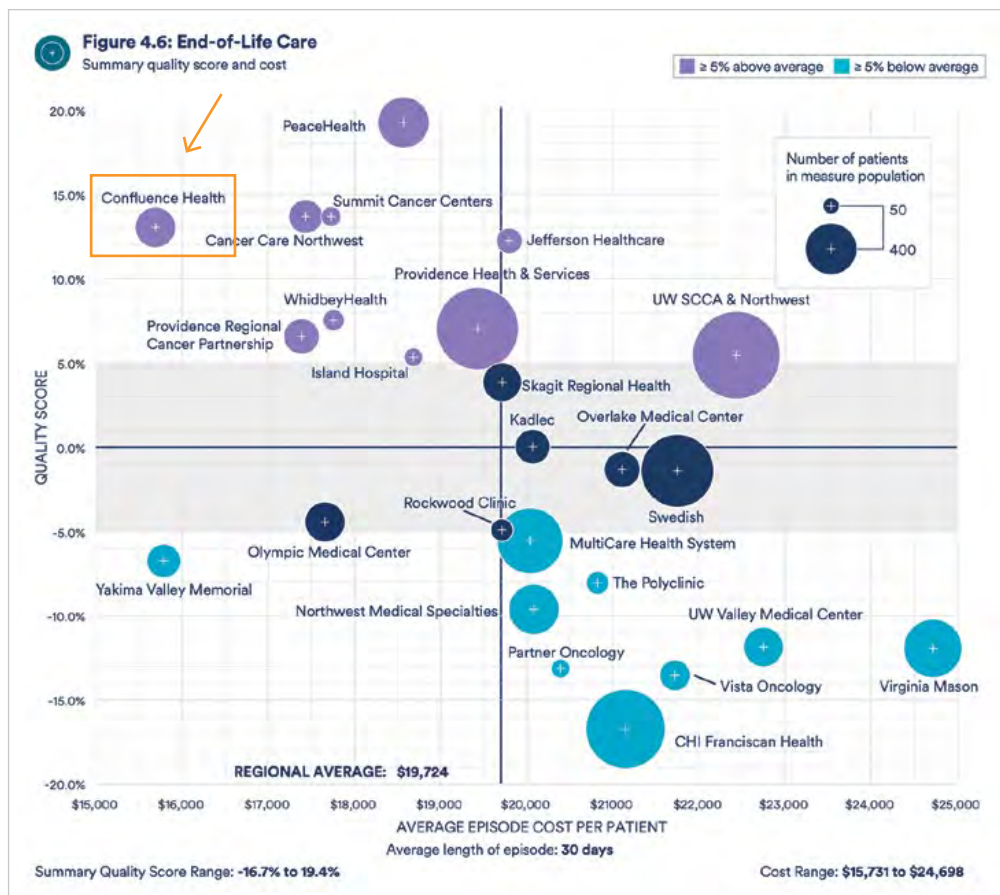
Figure 4.6: End-of-Life Care
Summary quality score and cost

≥ 5% above average ≥ 5% below average

Number of patients in measure population
50
400

20.0%
15.0%
10.0%
5.0%
0.0%
-5.0%
-10.0%
-15.0%
-20.0%

QUALITY SCORE

PeaceHealth
Confluence Health
Summit Cancer Centers
Cancer Care Northwest
Jefferson Healthcare
Providence Health & Services
WhidbeyHealth
UW SCCA & Northwest
Providence Regional Cancer Partnership
Island Hospital
Skagit Regional Health
Kadlec
Overlake Medical Center
Rockwood Clinic
Swedish
Olympic Medical Center
MultiCare Health System
Yakima Valley Memorial
The Polyclinic
Northwest Medical Specialties
UW Valley Medical Center
Partner Oncology
Vista Oncology
Virginia Mason
CHI Franciscan Health

REGIONAL AVERAGE: $19,724

$15,000 $16,000 $17,000 $18,000 $19,000 $20,000 $21000 $22,000 $23,000 $24,000 $25,000

AVERAGE EPISODE COST PER PATIENT
Average length of episode: 30 days

Summary Quality Score Range: -16.7% to 19.4%
Cost Range: $15,731 to $24,698